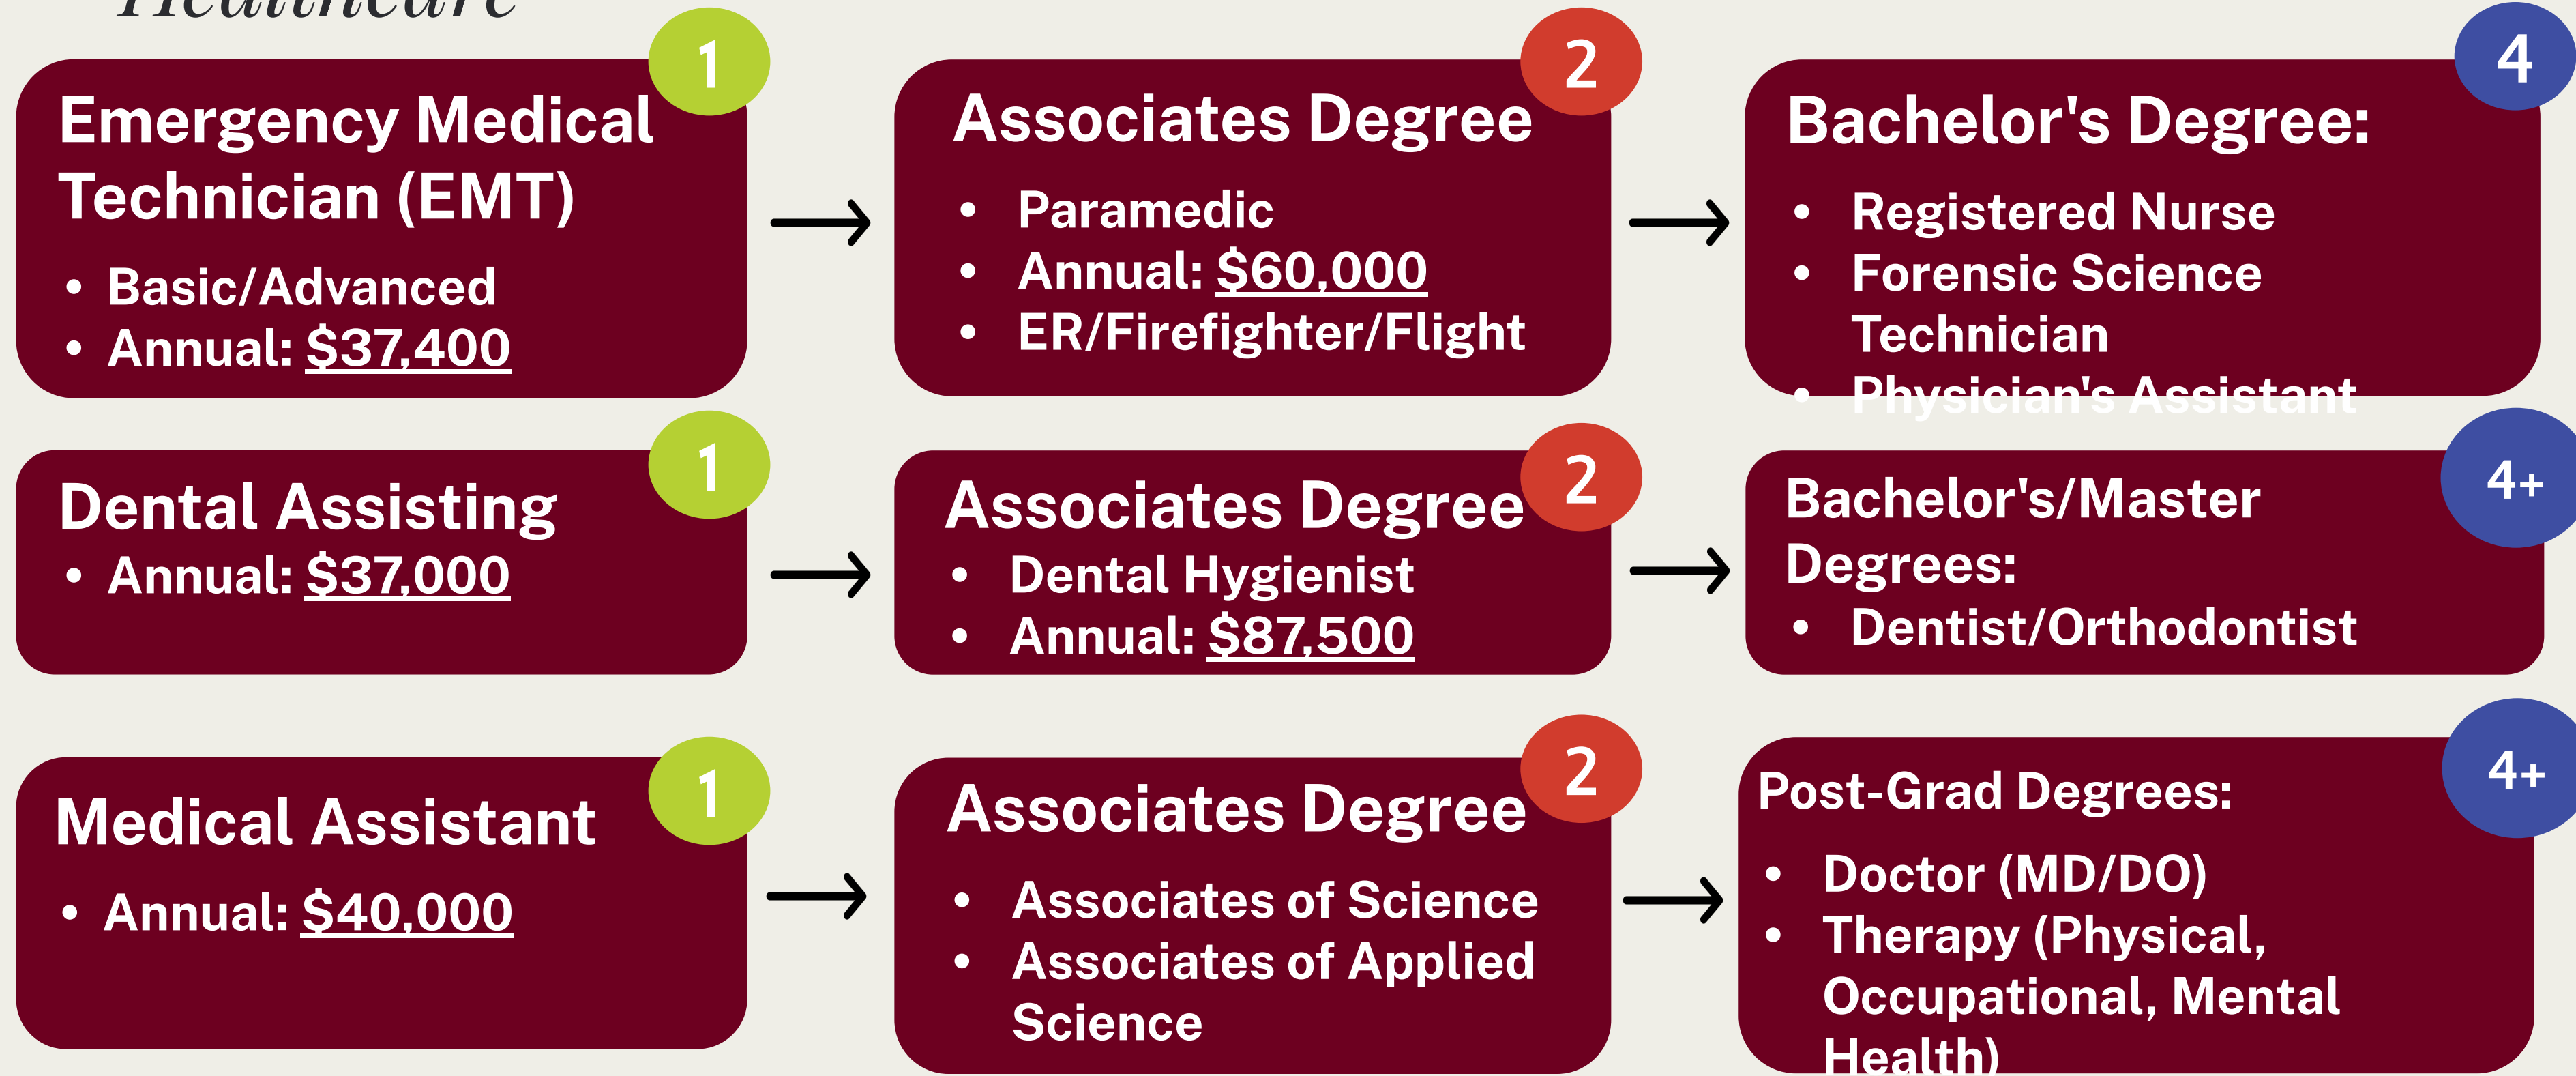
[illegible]

Emergency Medical Technician (EMT) 1
- Basic/Advanced
- Annual: $37,400

Associates Degree 2
- Paramedic
- Annual: $60,000
- ER/Firefighter/Flight

Bachelor's Degree: 4
- Registered Nurse
- Forensic Science Technician
- Physician's Assistant

Dental Assisting 1
- Annual: $37,000

Associates Degree 2
- Dental Hygienist
- Annual: $87,500

Bachelor's/Master Degrees: 4+
- Dentist/Orthodontist

Medical Assistant 1
- Annual: $40,000

Associates Degree 2
- Associates of Science
- Associates of Applied Science

Post-Grad Degrees: 4+
- Doctor (MD/DO)
- Therapy (Physical, Occupational, Mental Health)